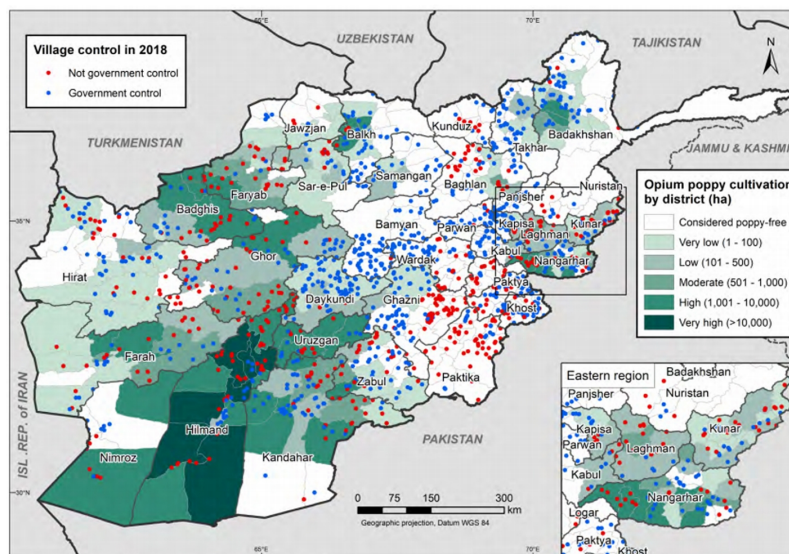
Village control in 2018
Not government control
Government control

UZBEKISTAN
TAJIKISTAN
TURKMENISTAN
JAMMU & KASHMI
ISL. REP. of IRAN
PAKISTAN

65°E
70°E
35°N
30°N

Jawzjan
Balkh
Kunduz
Badakhshan
Takhar
Faryab
Sar-e-Pul
Samangan
Baghlan
Panjsher
Nuristan
Badghis
Kapisa
Kunar
Bamyan
Parwan
Laghman
Hirat
Ghor
Kabul
Wardak
Nangarhar
Logar
Daykundi
Ghazni
Paktya
Khost
Uruzgan
Farah
Zabul
Paktika
Hilmand
Nimroz
Kandahar

Opium poppy cultivation by district (ha)
Considered poppy-free
Very low (1 - 100)
Low (101 - 500)
Moderate (501 - 1,000)
High (1,001 - 10,000)
Very high (>10,000)

Eastern region
Badakhshan
Panjsher
Nuristan
Kapisa
Kunar
Parwan
Laghman
Kabul
Nangarhar
Logar
Paktya
Khost

0 75 150 300 km
Geographic projection, Datum WGS 84
N